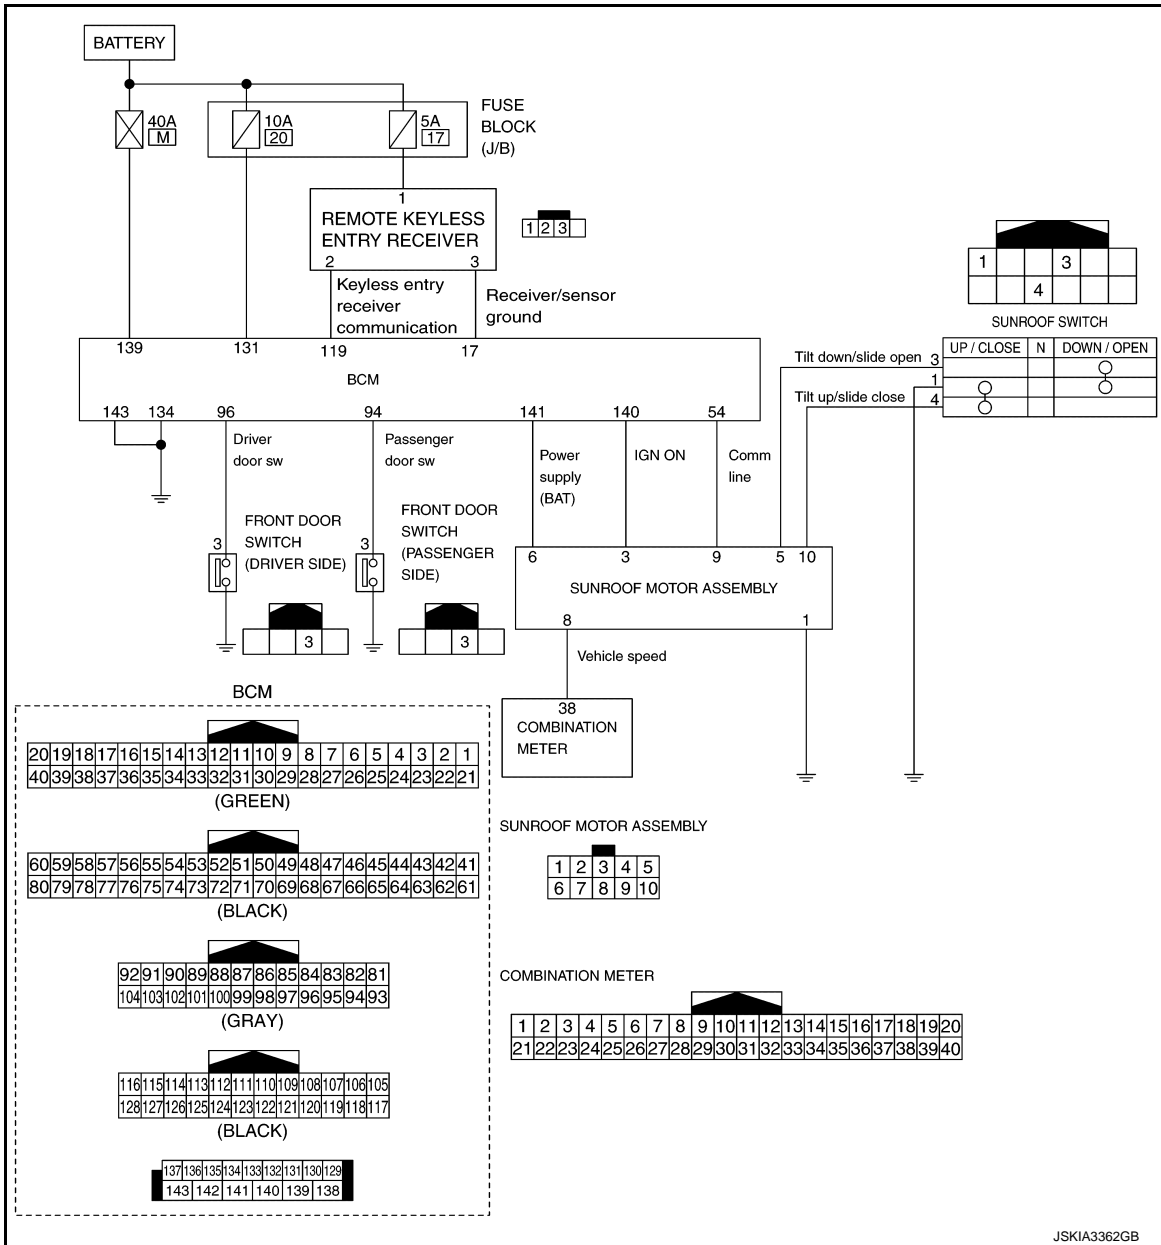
BATTERY

40A
M

10A
20

5A
17

FUSE BLOCK (J/B)

1
REMOTE KEYLESS ENTRY RECEIVER
2 3

| 1 | 2 | 3 |
|---|---|---|

Keyless entry receiver communication

Receiver/sensor ground

139 131 119 17
BCM
143 134 96 94 141 140 54

Driver door sw

Passenger door sw

Power supply (BAT)

IGN ON

Comm line

3
FRONT DOOR SWITCH (DRIVER SIDE)

3
FRONT DOOR SWITCH (PASSENGER SIDE)

| | | 3 | |
|---|---|---|---|

| | | 3 | |
|---|---|---|---|

| 1 | | | 3 | | | |
|---|---|---|---|---|---|---|
| | | 4 | | | | |

SUNROOF SWITCH

Tilt down/slide open 3
1
Tilt up/slide close 4

| UP / CLOSE | N | DOWN / OPEN |
|---|---|---|

6 3 9 5 10
SUNROOF MOTOR ASSEMBLY
8 1

Vehicle speed

38
COMBINATION METER

BCM

| 20 | 19 | 18 | 17 | 16 | 15 | 14 | 13 | 12 | 11 | 10 | 9 | 8 | 7 | 6 | 5 | 4 | 3 | 2 | 1 |
|---|---|---|---|---|---|---|---|---|---|---|---|---|---|---|---|---|---|---|---|
| 40 | 39 | 38 | 37 | 36 | 35 | 34 | 33 | 32 | 31 | 30 | 29 | 28 | 27 | 26 | 25 | 24 | 23 | 22 | 21 |

(GREEN)

| 60 | 59 | 58 | 57 | 56 | 55 | 54 | 53 | 52 | 51 | 50 | 49 | 48 | 47 | 46 | 45 | 44 | 43 | 42 | 41 |
|---|---|---|---|---|---|---|---|---|---|---|---|---|---|---|---|---|---|---|---|
| 80 | 79 | 78 | 77 | 76 | 75 | 74 | 73 | 72 | 71 | 70 | 69 | 68 | 67 | 66 | 65 | 64 | 63 | 62 | 61 |

(BLACK)

| 92 | 91 | 90 | 89 | 88 | 87 | 86 | 85 | 84 | 83 | 82 | 81 |
|---|---|---|---|---|---|---|---|---|---|---|---|
| 104 | 103 | 102 | 101 | 100 | 99 | 98 | 97 | 96 | 95 | 94 | 93 |

(GRAY)

| 116 | 115 | 114 | 113 | 112 | 111 | 110 | 109 | 108 | 107 | 106 | 105 |
|---|---|---|---|---|---|---|---|---|---|---|---|
| 128 | 127 | 126 | 125 | 124 | 123 | 122 | 121 | 120 | 119 | 118 | 117 |

(BLACK)

| 137 | 136 | 135 | 134 | 133 | 132 | 131 | 130 | 129 |
|---|---|---|---|---|---|---|---|---|
| 143 | 142 | 141 | 140 | 139 | 138 | | | |

SUNROOF MOTOR ASSEMBLY

| 1 | 2 | 3 | 4 | 5 |
|---|---|---|---|---|
| 6 | 7 | 8 | 9 | 10 |

COMBINATION METER

| 1 | 2 | 3 | 4 | 5 | 6 | 7 | 8 | 9 | 10 | 11 | 12 | 13 | 14 | 15 | 16 | 17 | 18 | 19 | 20 |
|---|---|---|---|---|---|---|---|---|---|---|---|---|---|---|---|---|---|---|---|
| 21 | 22 | 23 | 24 | 25 | 26 | 27 | 28 | 29 | 30 | 31 | 32 | 33 | 34 | 35 | 36 | 37 | 38 | 39 | 40 |

JSKIA3362GB